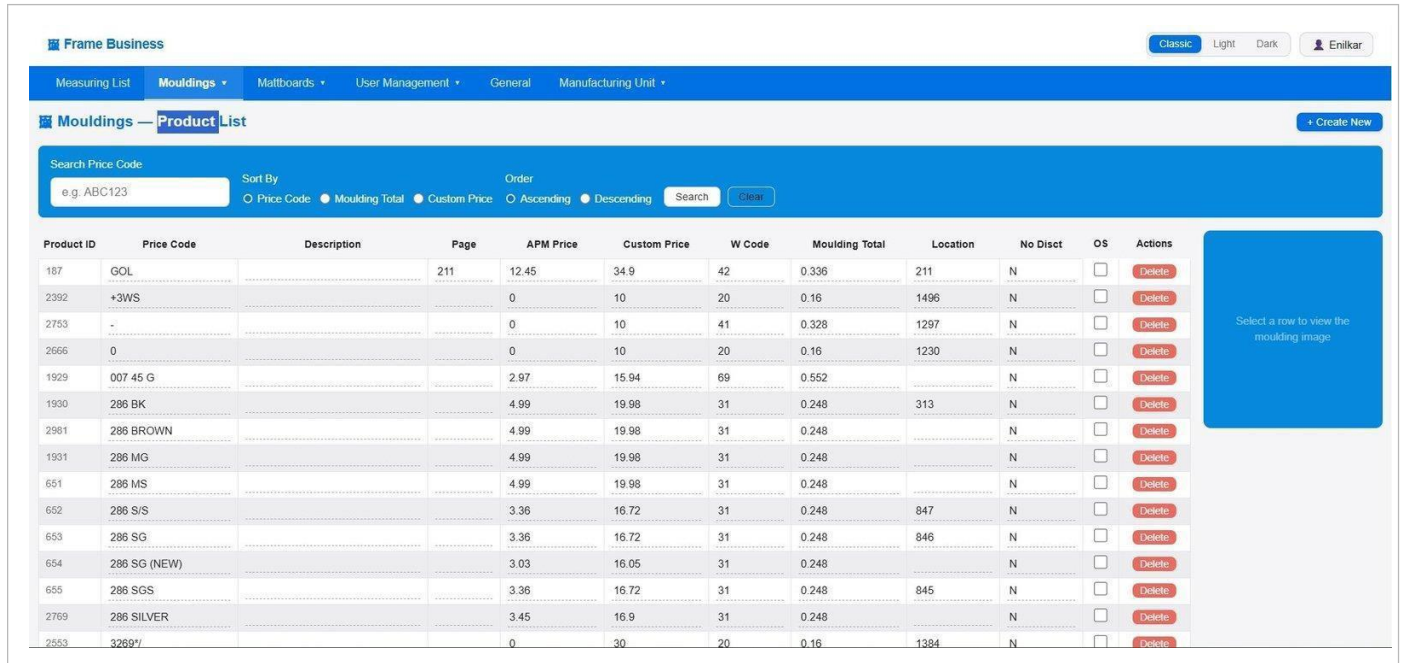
Frame Business

Classic Light Dark

Enilkar

Measuring List Mouldings ▾ Mattboards ▾ User Management ▾ General Manufacturing Unit ▾

Mouldings — Product List

+ Create New

Search Price Code

e.g. ABC123

Sort By
○ Price Code ● Moulding Total ● Custom Price

Order
○ Ascending ● Descending

Search Clear

| Product ID | Price Code | Description | Page | APM Price | Custom Price | W Code | Moulding Total | Location | No Disct | OS | Actions |
|---|---|---|---|---|---|---|---|---|---|---|---|
| 187 | GOL | | 211 | 12.45 | 34.9 | 42 | 0.336 | 211 | N | ☐ | Delete |
| 2392 | +3WS | | | 0 | 10 | 20 | 0.16 | 1496 | N | ☐ | Delete |
| 2753 | - | | | 0 | 10 | 41 | 0.328 | 1297 | N | ☐ | Delete |
| 2666 | 0 | | | 0 | 10 | 20 | 0.16 | 1230 | N | ☐ | Delete |
| 1929 | 007 45 G | | | 2.97 | 15.94 | 69 | 0.552 | | N | ☐ | Delete |
| 1930 | 286 BK | | | 4.99 | 19.98 | 31 | 0.248 | 313 | N | ☐ | Delete |
| 2981 | 286 BROWN | | | 4.99 | 19.98 | 31 | 0.248 | | N | ☐ | Delete |
| 1931 | 286 MG | | | 4.99 | 19.98 | 31 | 0.248 | | N | ☐ | Delete |
| 651 | 286 MS | | | 4.99 | 19.98 | 31 | 0.248 | | N | ☐ | Delete |
| 652 | 286 S/S | | | 3.36 | 16.72 | 31 | 0.248 | 847 | N | ☐ | Delete |
| 653 | 286 SG | | | 3.36 | 16.72 | 31 | 0.248 | 846 | N | ☐ | Delete |
| 654 | 286 SG (NEW) | | | 3.03 | 16.05 | 31 | 0.248 | | N | ☐ | Delete |
| 655 | 286 SGS | | | 3.36 | 16.72 | 31 | 0.248 | 845 | N | ☐ | Delete |
| 2769 | 286 SILVER | | | 3.45 | 16.9 | 31 | 0.248 | | N | ☐ | Delete |
| 2553 | 3269*/ | | | 0 | 30 | 20 | 0.16 | 1384 | N | ☐ | Delete |

Select a row to view the moulding image